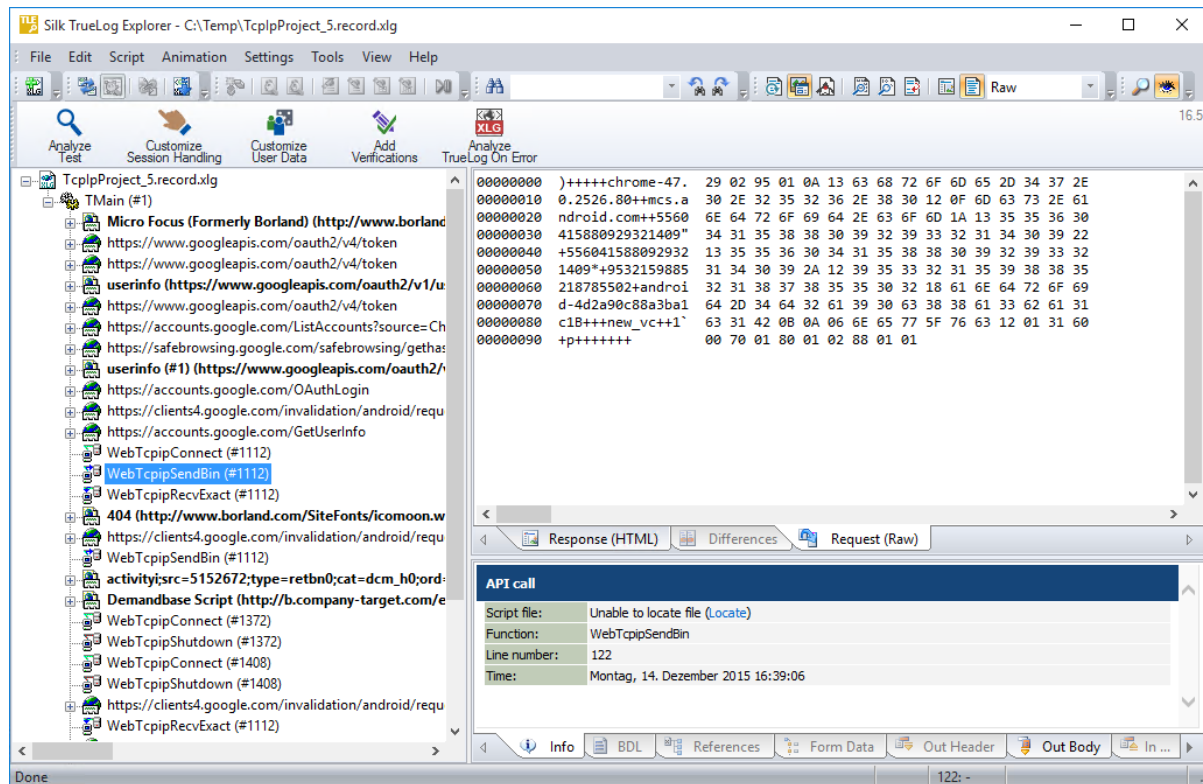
Silk TrueLog Explorer - C:\Temp\TcpIpProject_5.record.xlg

File Edit Script Animation Settings Tools View Help

Raw

16.5

Analyze Test
Customize Session Handling
Customize User Data
Add Verifications
Analyze TrueLog On Error

TcpIpProject_5.record.xlg
TMain (#1)
Micro Focus (Formerly Borland) (http://www.borland
https://www.googleapis.com/oauth2/v4/token
https://www.googleapis.com/oauth2/v4/token
userinfo (https://www.googleapis.com/oauth2/v1/u
https://www.googleapis.com/oauth2/v4/token
https://accounts.google.com/ListAccounts?source=Ch
https://safebrowsing.google.com/safebrowsing/gethas
userinfo (#1) (https://www.googleapis.com/oauth2/v
https://accounts.google.com/OAuthLogin
https://clients4.google.com/invalidation/android/requ
https://accounts.google.com/GetUserInfo
WebTcpipConnect (#1112)
WebTcpipSendBin (#1112)
WebTcpipRecvExact (#1112)
404 (http://www.borland.com/SiteFonts/icomoon.w
https://clients4.google.com/invalidation/android/requ
WebTcpipSendBin (#1112)
activityi;src=5152672;type=retbn0;cat=dcm_h0;ord=
Demandbase Script (http://b.company-target.com/e
WebTcpipConnect (#1372)
WebTcpipShutdown (#1372)
WebTcpipConnect (#1408)
WebTcpipShutdown (#1408)
https://clients4.google.com/invalidation/android/requ
WebTcpipRecvExact (#1112)

00000000 )+++++chrome-47. 29 02 95 01 0A 13 63 68 72 6F 6D 65 2D 34 37 2E
00000010 0.2526.80++mcs.a 30 2E 32 35 32 36 2E 38 30 12 0F 6D 63 73 2E 61
00000020 ndroid.com++5560 6E 64 72 6F 69 64 2E 63 6F 6D 1A 13 35 35 36 30
00000030 415880929321409" 34 31 35 38 38 30 39 32 39 33 32 31 34 30 39 22
00000040 +556041588092932 13 35 35 36 30 34 31 35 38 38 30 39 32 39 33 32
00000050 1409*+9532159885 31 34 30 39 2A 12 39 35 33 32 31 35 39 38 38 35
00000060 218785502+androi 32 31 38 37 38 35 35 30 32 18 61 6E 64 72 6F 69
00000070 d-4d2a90c88a3ba1 64 2D 34 64 32 61 39 30 63 38 38 61 33 62 61 31
00000080 c1B+++new_vc++1` 63 31 42 0B 0A 06 6E 65 77 5F 76 63 12 01 31 60
00000090 +p+++++++ 00 70 01 80 01 02 88 01 01

Response (HTML) Differences Request (Raw)

API call

| Script file: | Unable to locate file (Locate) |
|---|---|
| Function: | WebTcpipSendBin |
| Line number: | 122 |
| Time: | Montag, 14. Dezember 2015 16:39:06 |

Info BDL References Form Data Out Header Out Body In ...

Done 122: -